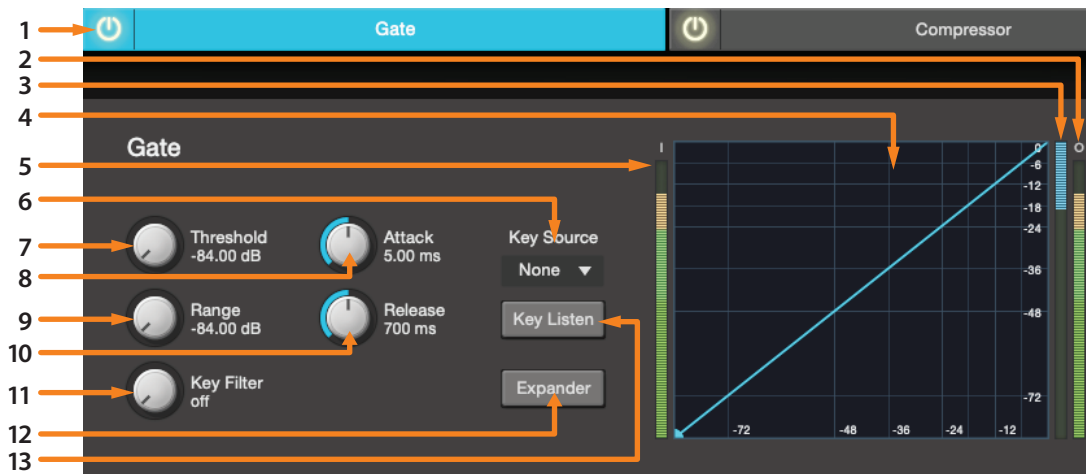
1
Gate
Compressor
2
3
4
5
Gate
I
O
6
7
Threshold
-84.00 dB
Attack
5.00 ms
Key Source
None ▼
8
9
Range
-84.00 dB
Release
700 ms
Key Listen
10
11
Key Filter
off
Expander
12
13
0
-6
-12
-18
-24
-36
-48
-72
-72
-48
-36
-24
-12